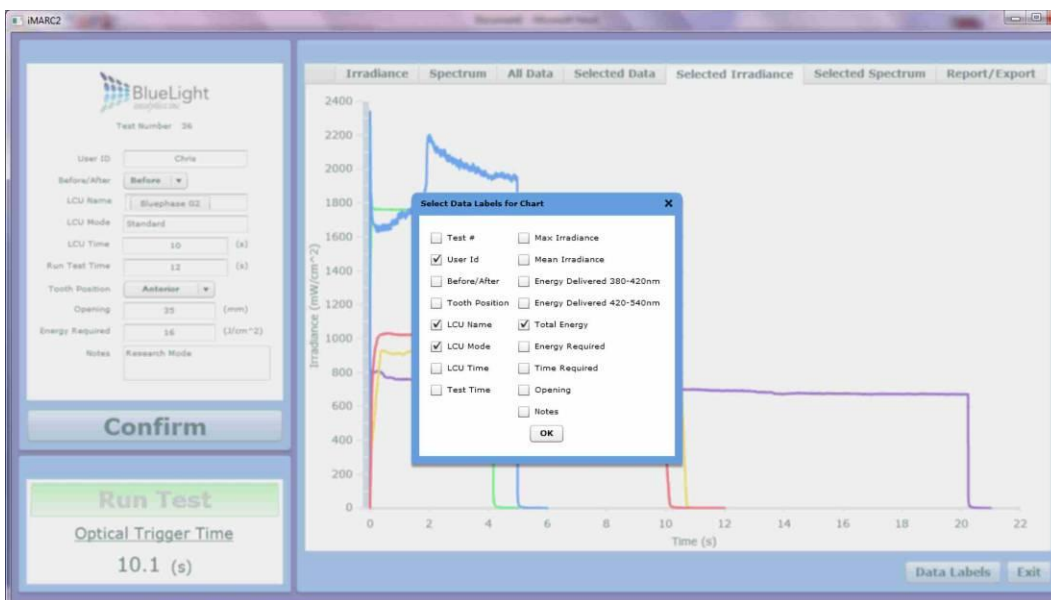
iMARC2

BlueLight
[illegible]

Test Number 36

User ID Chris
Before/After Before
LCU Name Bluephase G2
LCU Mode Standard
LCU Time 10 (s)
Run Test Time 12 (s)
Tooth Position Anterior
Opening 35 (mm)
Energy Required 16 (J/cm^2)
Notes Research Mode

Confirm

Run Test

Optical Trigger Time

10.1 (s)

Irradiance | Spectrum | All Data | Selected Data | Selected Irradiance | Selected Spectrum | Report/Export

2400
2200
2000
1800
1600
1400
1200
1000
800
600
400
200
0

Irradiance (mW/cm^2)

0 2 4 6 8 10 12 14 16 18 20 22

Time (s)

Select Data Labels for Chart

Test #
User Id
Before/After
Tooth Position
LCU Name
LCU Mode
LCU Time
Test Time
Max Irradiance
Mean Irradiance
Energy Delivered 380-420nm
Energy Delivered 420-540nm
Total Energy
Energy Required
Time Required
Opening
Notes

OK

Data Labels Exit